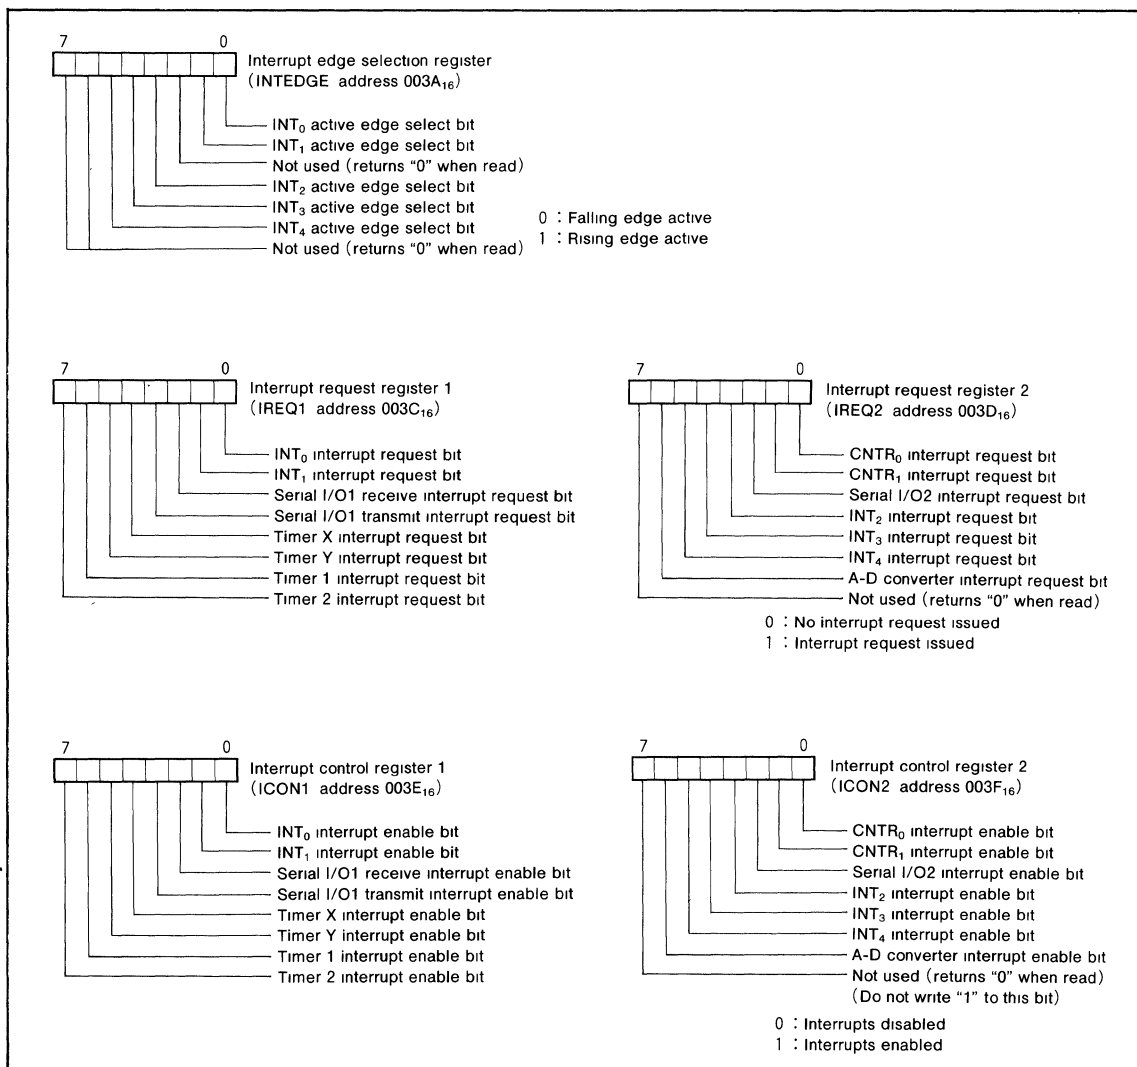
7 0
Interrupt edge selection register
(INTEDGE address $003A_{16}$)

$INT_0$ active edge select bit
$INT_1$ active edge select bit
Not used (returns "0" when read)
$INT_2$ active edge select bit
$INT_3$ active edge select bit
$INT_4$ active edge select bit
Not used (returns "0" when read)
0 : Falling edge active
1 : Rising edge active

7 0
Interrupt request register 1
(IREQ1 address $003C_{16}$)

$INT_0$ interrupt request bit
$INT_1$ interrupt request bit
Serial I/O1 receive interrupt request bit
Serial I/O1 transmit interrupt request bit
Timer X interrupt request bit
Timer Y interrupt request bit
Timer 1 interrupt request bit
Timer 2 interrupt request bit

7 0
Interrupt request register 2
(IREQ2 address $003D_{16}$)

$CNTR_0$ interrupt request bit
$CNTR_1$ interrupt request bit
Serial I/O2 interrupt request bit
$INT_2$ interrupt request bit
$INT_3$ interrupt request bit
$INT_4$ interrupt request bit
A-D converter interrupt request bit
Not used (returns "0" when read)
0 : No interrupt request issued
1 : Interrupt request issued

7 0
Interrupt control register 1
(ICON1 address $003E_{16}$)

$INT_0$ interrupt enable bit
$INT_1$ interrupt enable bit
Serial I/O1 receive interrupt enable bit
Serial I/O1 transmit interrupt enable bit
Timer X interrupt enable bit
Timer Y interrupt enable bit
Timer 1 interrupt enable bit
Timer 2 interrupt enable bit

7 0
Interrupt control register 2
(ICON2 address $003F_{16}$)

$CNTR_0$ interrupt enable bit
$CNTR_1$ interrupt enable bit
Serial I/O2 interrupt enable bit
$INT_2$ interrupt enable bit
$INT_3$ interrupt enable bit
$INT_4$ interrupt enable bit
A-D converter interrupt enable bit
Not used (returns "0" when read)
(Do not write "1" to this bit)

0 : Interrupts disabled
1 : Interrupts enabled